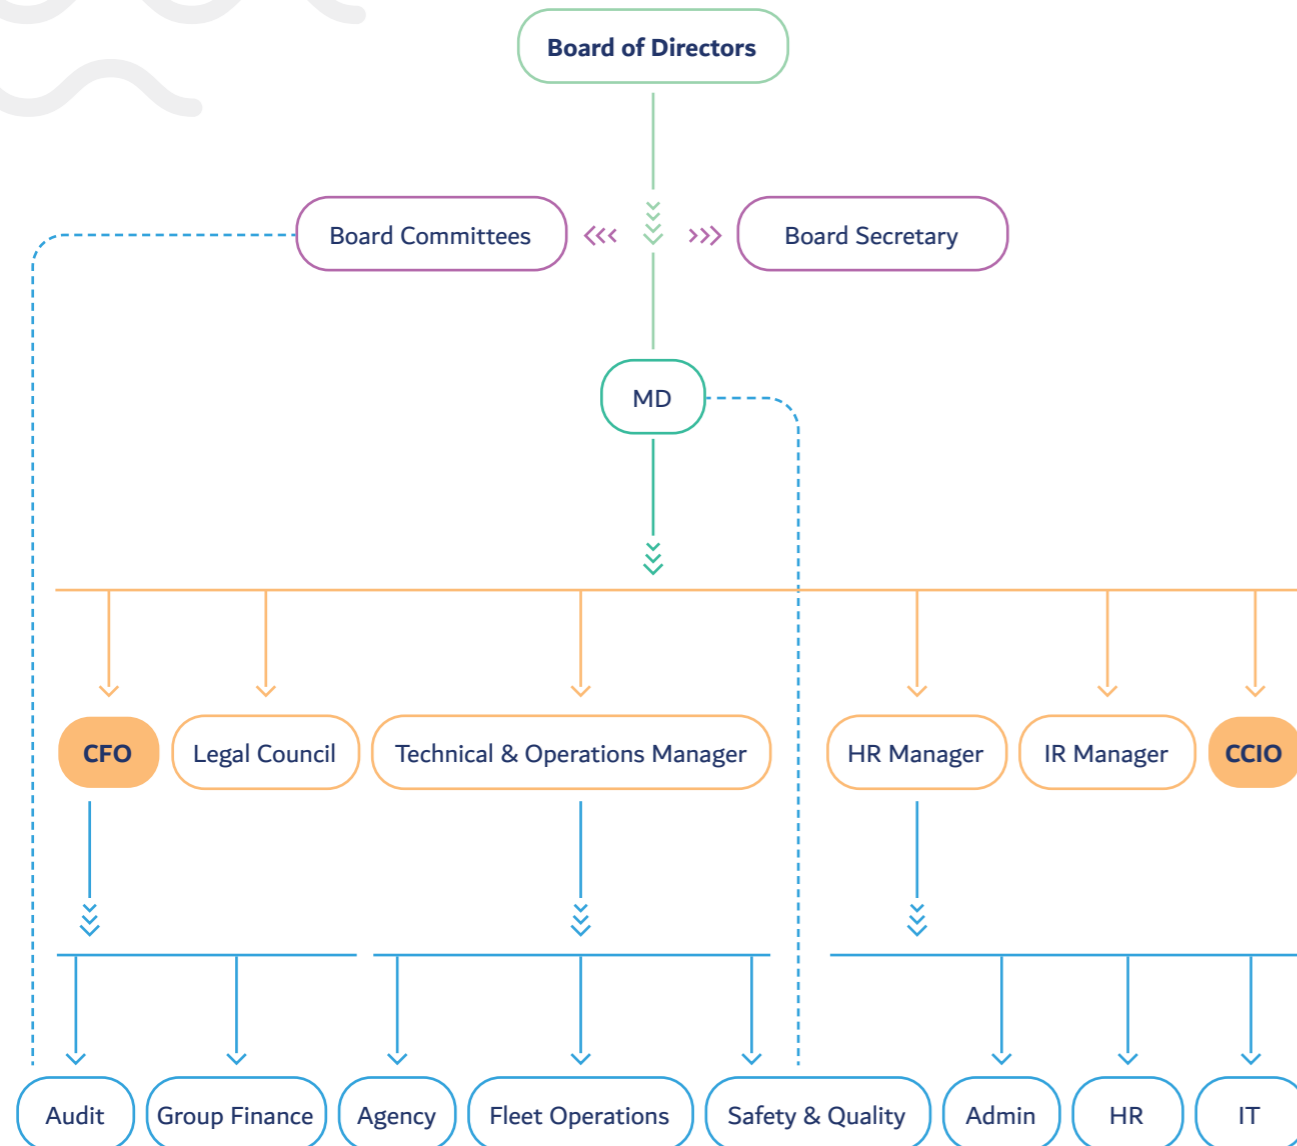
Board of Directors

Board Committees

Board Secretary

MD

CFO

Legal Council

Technical & Operations Manager

HR Manager

IR Manager

CCIO

Audit

Group Finance

Agency

Fleet Operations

Safety & Quality

Admin

HR

IT